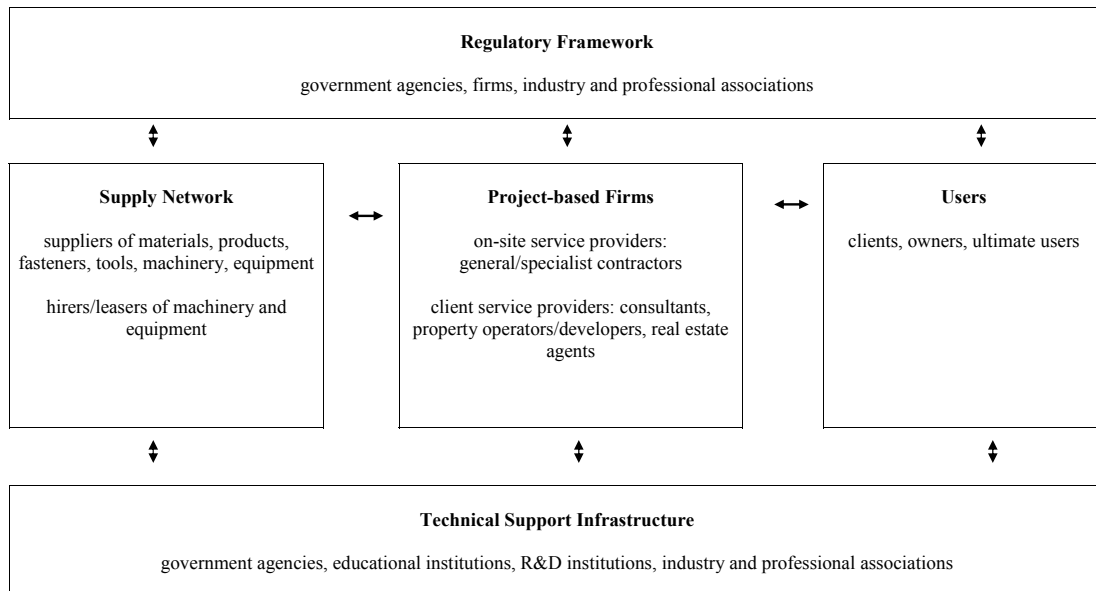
**Regulatory Framework**

government agencies, firms, industry and professional associations

**Supply Network**

suppliers of materials, products, fasteners, tools, machinery, equipment

hirers/leasers of machinery and equipment

**Project-based Firms**

on-site service providers: general/specialist contractors

client service providers: consultants, property operators/developers, real estate agents

**Users**

clients, owners, ultimate users

**Technical Support Infrastructure**

government agencies, educational institutions, R&D institutions, industry and professional associations